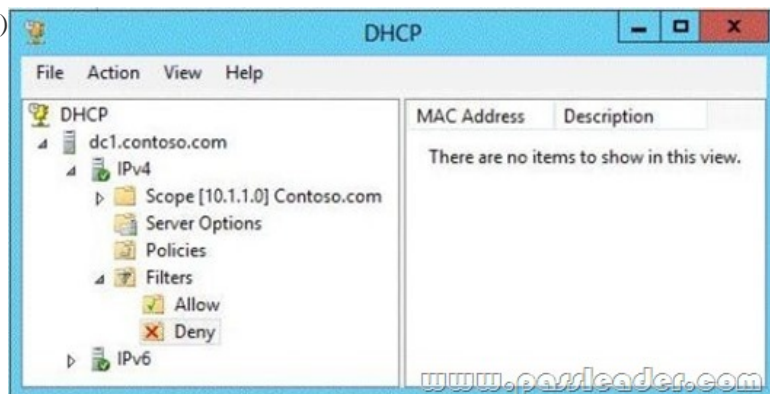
DHCP

File Action View Help

DHCP
dc1.contoso.com
IPv4
Scope [10.1.1.0] Contoso.com
Server Options
Policies
Filters
Allow
Deny
IPv6

| MAC Address | Description |
|---|---|
| There are no items to show in this view. | |

www.passleader.com